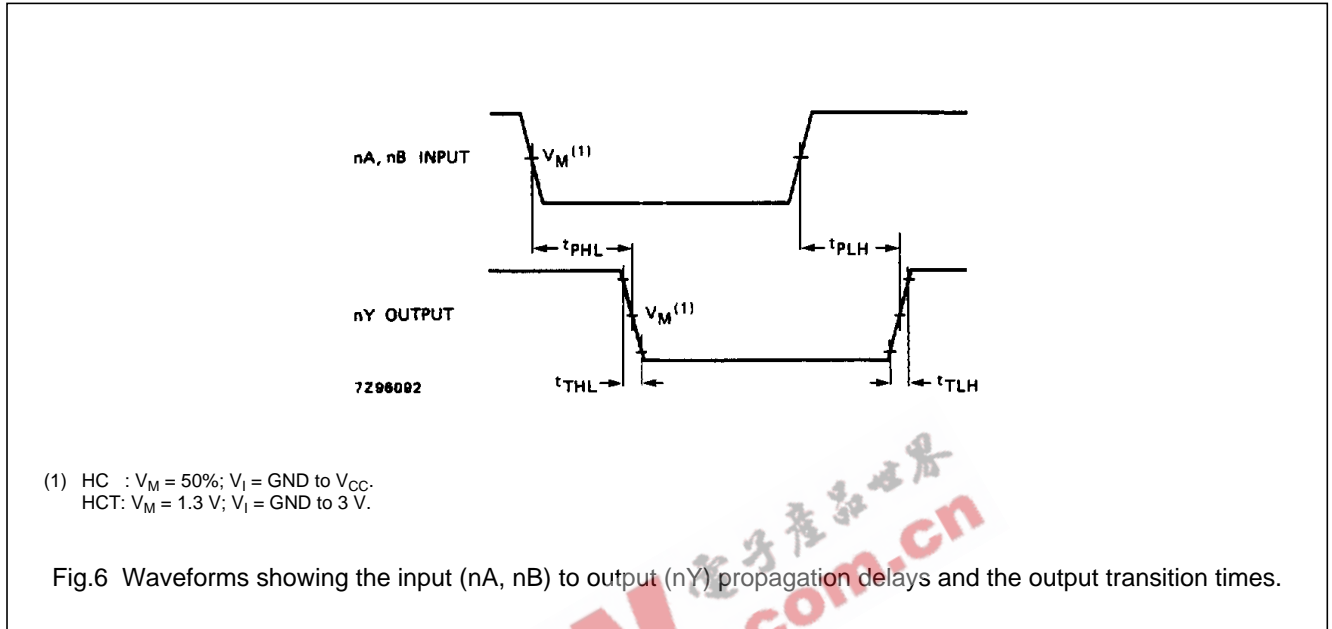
nA, nB INPUT

$V_M^{(1)}$

$t_{PHL}$

$t_{PLH}$

nY OUTPUT

$V_M^{(1)}$

7Z96092

$t_{THL}$

$t_{TLH}$

(1) HC : $V_M$ = 50%; $V_I$ = GND to $V_{CC}$.
HCT: $V_M$ = 1.3 V; $V_I$ = GND to 3 V.

电子产品世界

.com.cn

Fig.6 Waveforms showing the input (nA, nB) to output (nY) propagation delays and the output transition times.